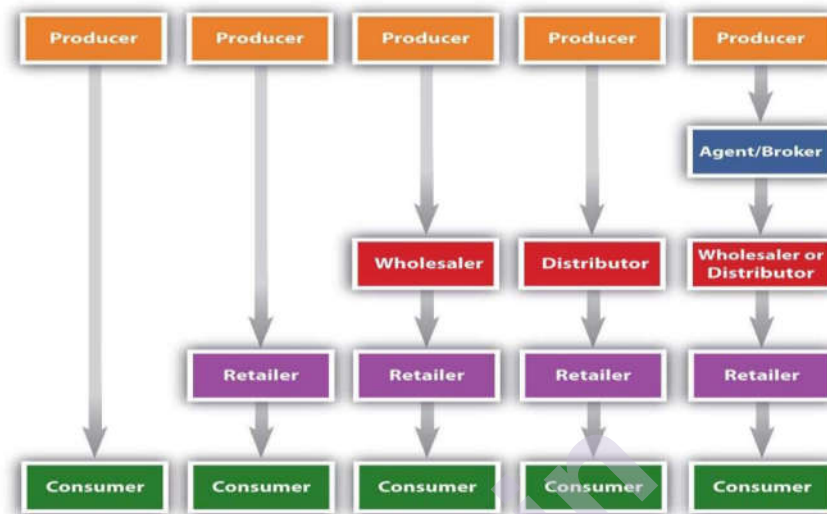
Producer

Consumer

Producer

Retailer

Consumer

Producer

Wholesaler

Retailer

Consumer

Producer

Distributor

Retailer

Consumer

Producer

Agent/Broker

Wholesaler or Distributor

Retailer

Consumer